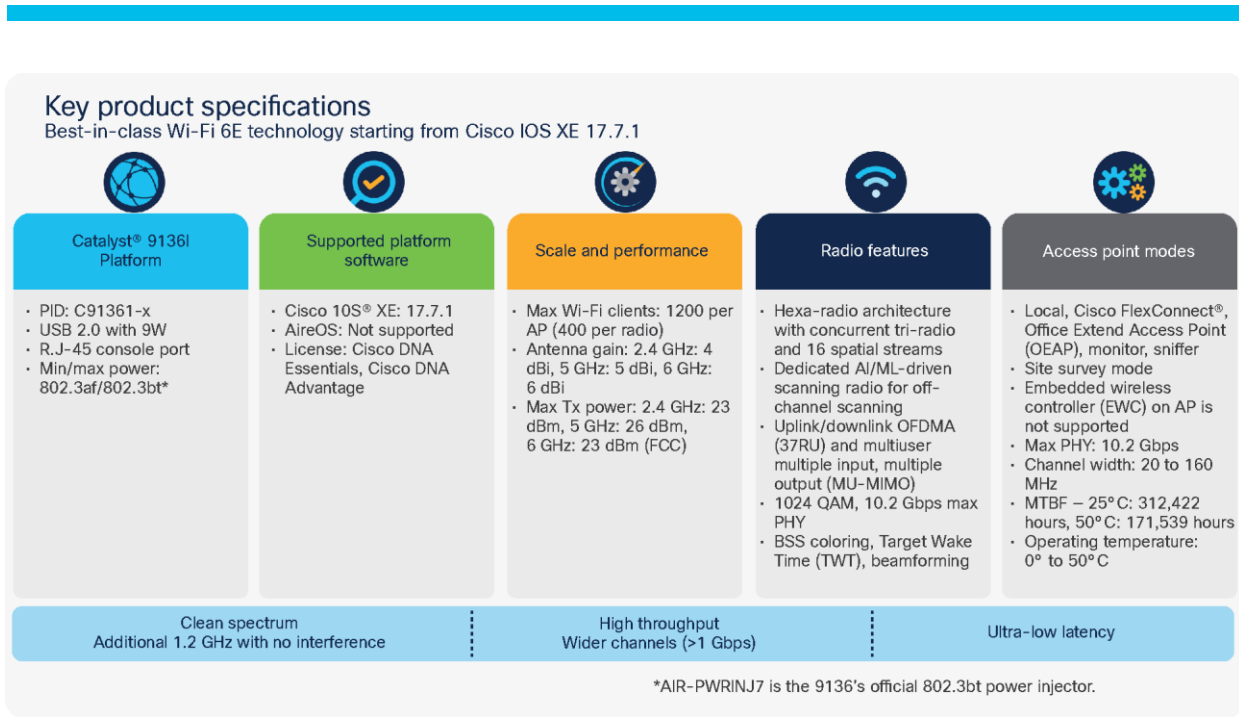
Key product specifications
Best-in-class Wi-Fi 6E technology starting from Cisco IOS XE 17.7.1

Catalyst® 9136I Platform

• PID: C91361-x
• USB 2.0 with 9W
• R.J-45 console port
• Min/max power: 802.3af/802.3bt*

Supported platform software

• Cisco 10S® XE: 17.7.1
• AireOS: Not supported
• License: Cisco DNA Essentials, Cisco DNA Advantage

Scale and performance

• Max Wi-Fi clients: 1200 per AP (400 per radio)
• Antenna gain: 2.4 GHz: 4 dBi, 5 GHz: 5 dBi, 6 GHz: 6 dBi
• Max Tx power: 2.4 GHz: 23 dBm, 5 GHz: 26 dBm, 6 GHz: 23 dBm (FCC)

Radio features

• Hexa-radio architecture with concurrent tri-radio and 16 spatial streams
• Dedicated AI/ML-driven scanning radio for off-channel scanning
• Uplink/downlink OFDMA (37RU) and multiuser multiple input, multiple output (MU-MIMO)
• 1024 QAM, 10.2 Gbps max PHY
• BSS coloring, Target Wake Time (TWT), beamforming

Access point modes

• Local, Cisco FlexConnect®, Office Extend Access Point (OEAP), monitor, sniffer
• Site survey mode
• Embedded wireless controller (EWC) on AP is not supported
• Max PHY: 10.2 Gbps
• Channel width: 20 to 160 MHz
• MTBF – 25°C: 312,422 hours, 50°C: 171,539 hours
• Operating temperature: 0° to 50°C

Clean spectrum
Additional 1.2 GHz with no interference

High throughput
Wider channels (>1 Gbps)

Ultra-low latency

*AIR-PWRINJ7 is the 9136's official 802.3bt power injector.